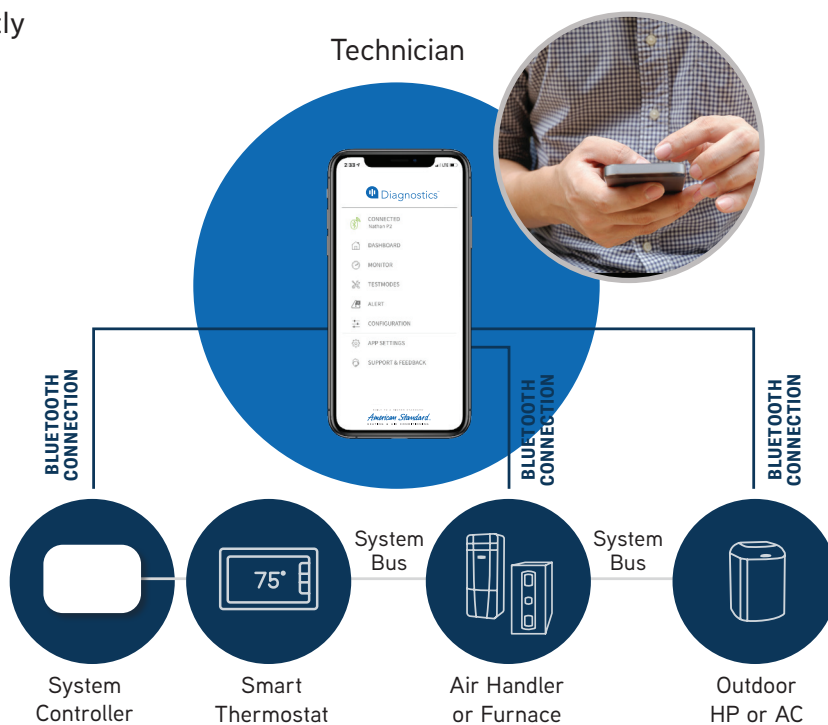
tly

Technician

2:33 LTE

Diagnostics

CONNECTED
Nathan F2

DASHBOARD

MONITOR

TESTMODES

ALERT

CONFIGURATION

APP SETTINGS

SUPPORT & FEEDBACK

American Standard

BLUETOOTH CONNECTION

BLUETOOTH CONNECTION

BLUETOOTH CONNECTION

System Bus

System Bus

75°

System Controller

Smart Thermostat

Air Handler or Furnace

Outdoor HP or AC